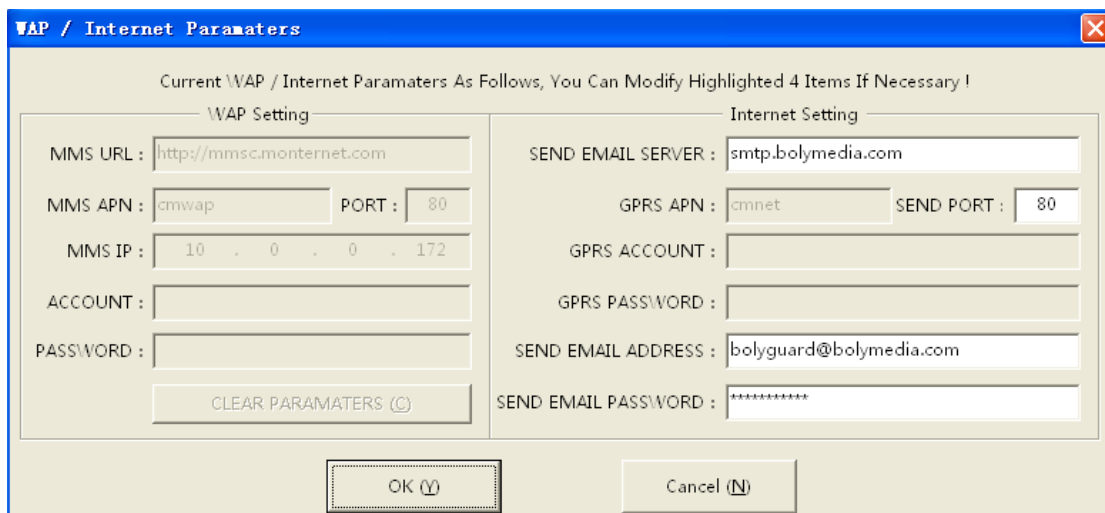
WAP / Internet Paramaters

Current WAP / Internet Paramaters As Follows, You Can Modify Highlighted 4 Items If Necessary !

WAP Setting

MMS URL : http://mmsc.monternet.com

MMS APN : cmwap PORT : 80

MMS IP : 10 . 0 . 0 . 172

ACCOUNT :

PASSWORD :

CLEAR PARAMATERS (C)

Internet Setting

SEND EMAIL SERVER : smtp.bolymedia.com

GPRS APN : cmnet SEND PORT : 80

GPRS ACCOUNT :

GPRS PASSWORD :

SEND EMAIL ADDRESS : bolyguard@bolymedia.com

SEND EMAIL PASSWORD : ***********

OK (Y)

Cancel (N)